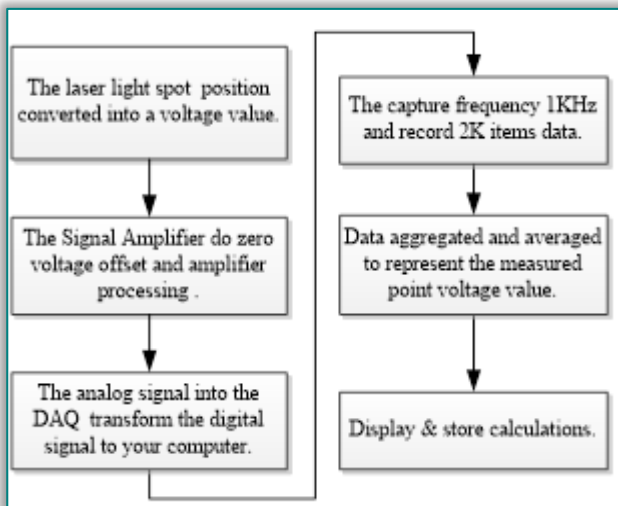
The laser light spot position converted into a voltage value.

The Signal Amplifier do zero voltage offset and amplifier processing .

The analog signal into the DAQ transform the digital signal to your computer.

The capture frequency 1KHz and record 2K items data.

Data aggregated and averaged to represent the measured point voltage value.

Display & store calculations.